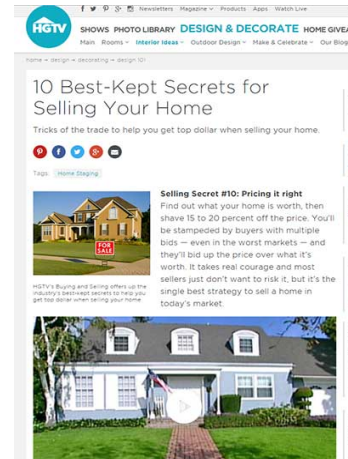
Newsletters Magazine Products Apps Watch Live

HGTV

SHOWS PHOTO LIBRARY DESIGN & DECORATE HOME GIVEA

Main Rooms Interior Ideas Outdoor Design Make & Celebrate Our Blog

home » design » decorating » design 101

10 Best-Kept Secrets for Selling Your Home

Tricks of the trade to help you get top dollar when selling your home.

Tags: Home Staging

FOR SALE

HGTV's Buying and Selling offers up the industry's best-kept secrets to help you get top dollar when selling your home.

Selling Secret #10: Pricing it right

Find out what your home is worth, then shave 15 to 20 percent off the price. You'll be stampeded by buyers with multiple bids — even in the worst markets — and they'll bid up the price over what it's worth. It takes real courage and most sellers just don't want to risk it, but it's the single best strategy to sell a home in today's market.